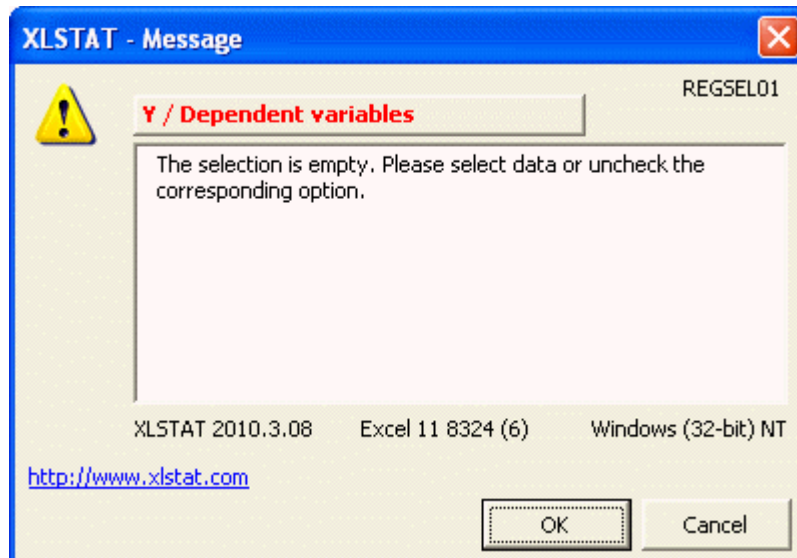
XLSTAT - Message

REGSEL01

Y / Dependent variables

The selection is empty. Please select data or uncheck the corresponding option.

XLSTAT 2010.3.08 Excel 11 8324 (6) Windows (32-bit) NT

http://www.xlstat.com

OK

Cancel